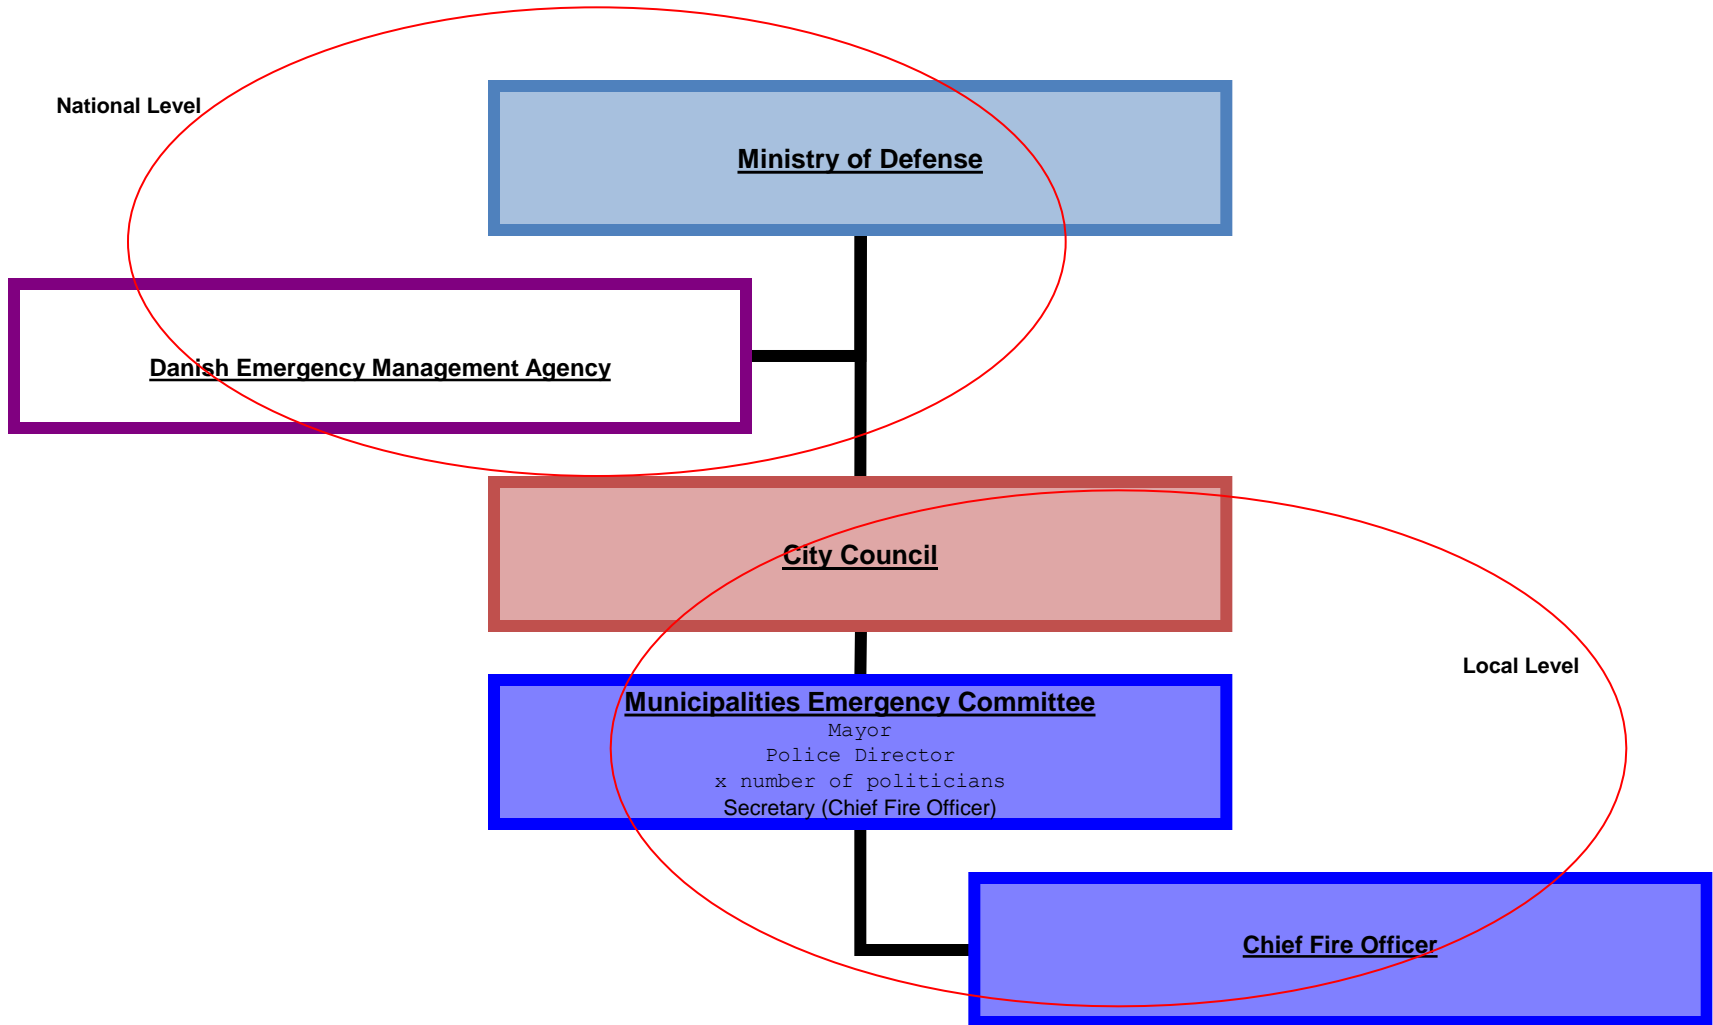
National Level

Ministry of Defense

Danish Emergency Management Agency

City Council

Local Level

Municipalities Emergency Committee
Mayor
Police Director
x number of politicians
Secretary (Chief Fire Officer)

Chief Fire Officer